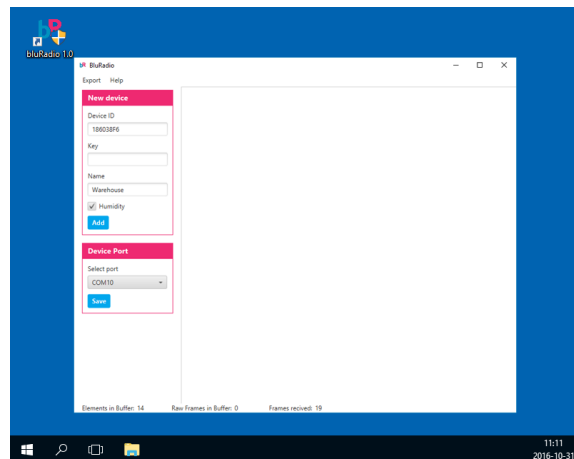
bluRadio 1.0

BluRadio

Export Help

New device

Device ID
186038F6

Key

Name
Warehouse

Humidity

Add

Device Port

Select port
COM10

Save

Elements in Buffer: 14 Raw Frames in Buffer: 0 Frames recived: 19

11:11
2016-10-31